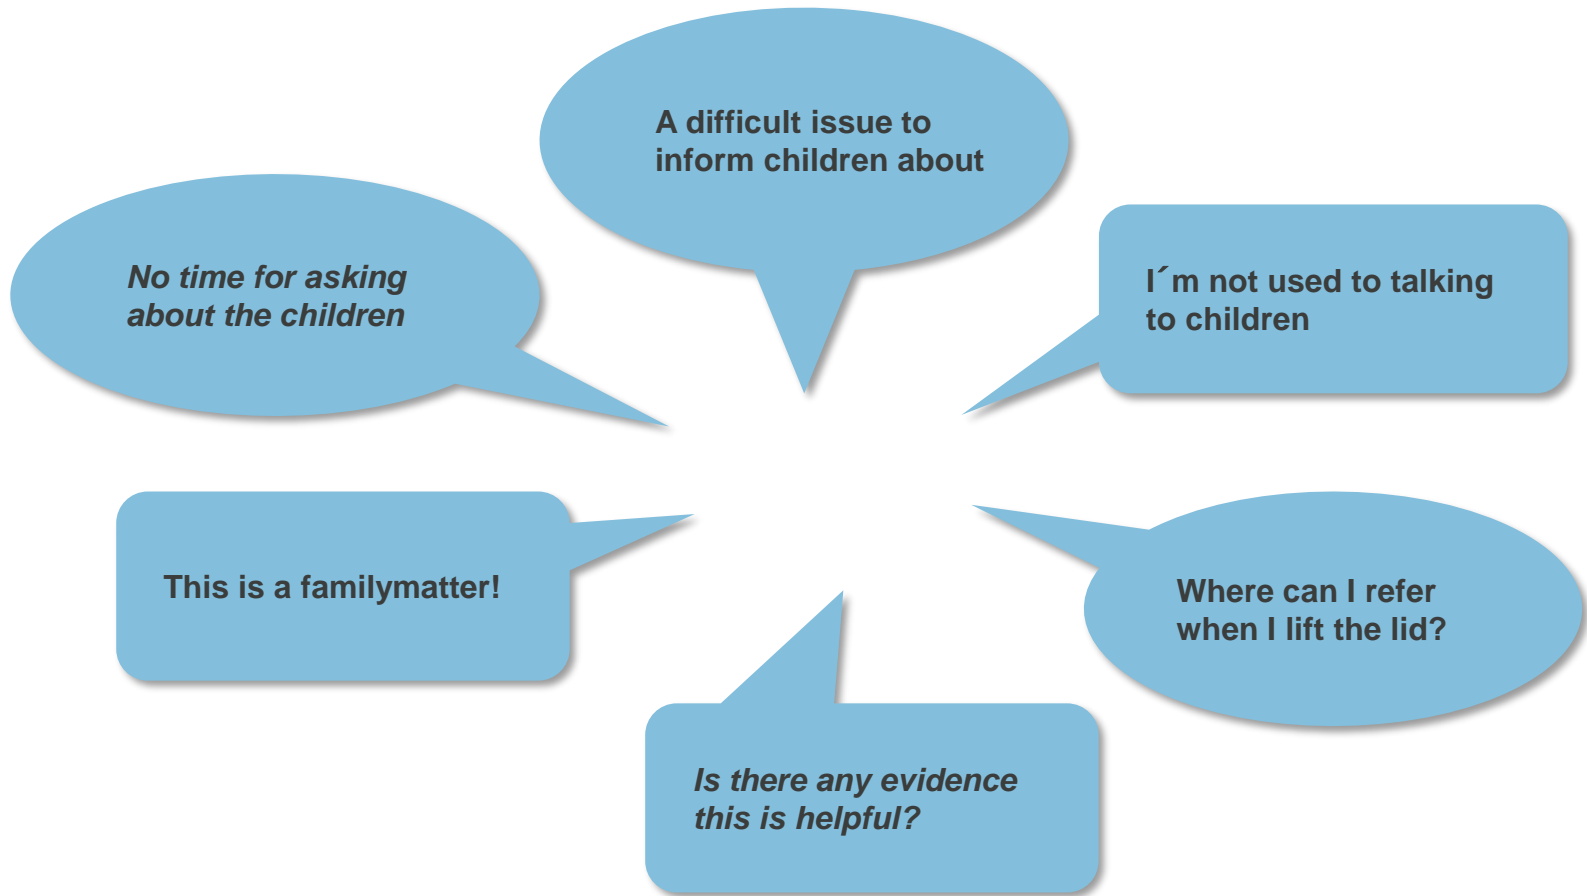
A difficult issue to inform children about

No time for asking about the children

I´m not used to talking to children

This is a familymatter!

Where can I refer when I lift the lid?

Is there any evidence this is helpful?